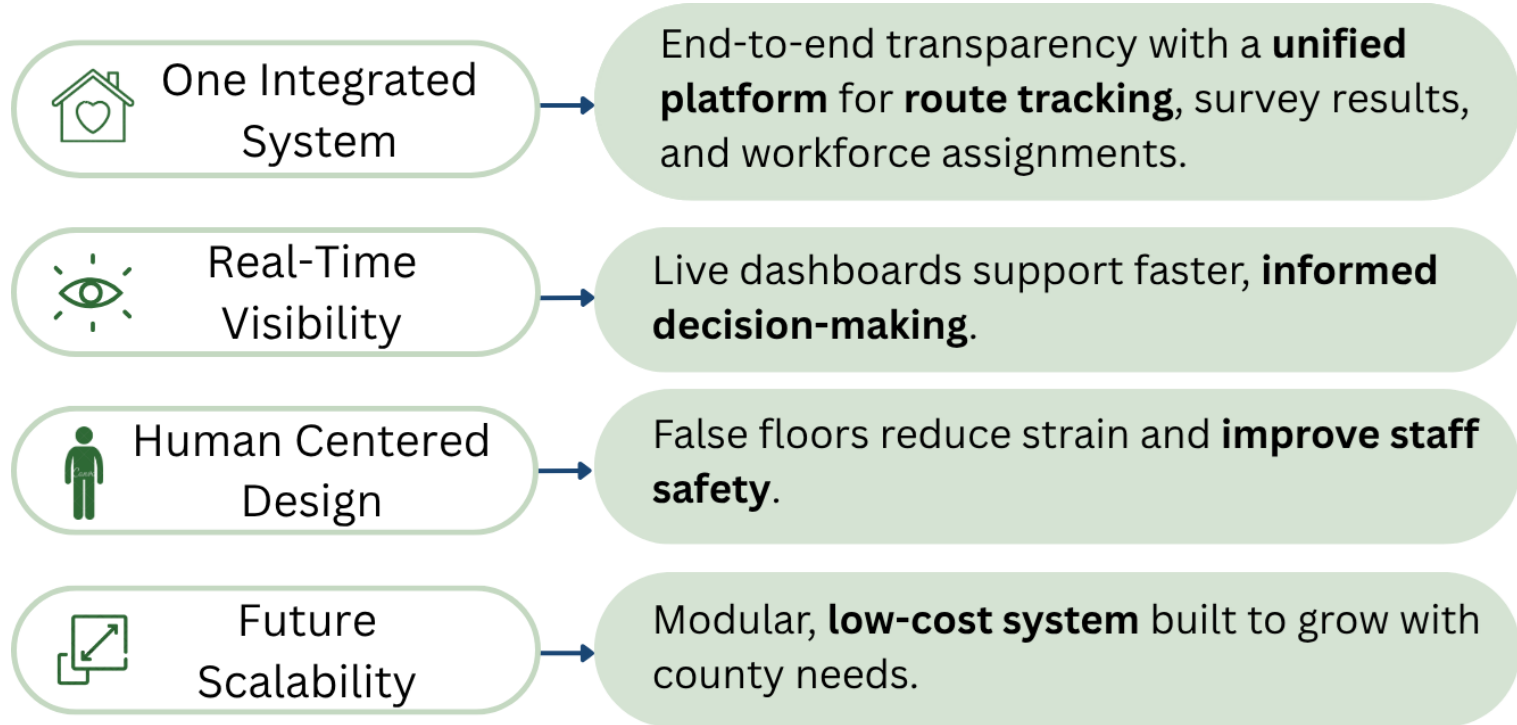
One Integrated System

End-to-end transparency with a **unified platform** for **route tracking**, survey results, and workforce assignments.

Real-Time Visibility

Live dashboards support faster, **informed decision-making**.

Human Centered Design

False floors reduce strain and **improve staff safety**.

Future Scalability

Modular, **low-cost system** built to grow with county needs.